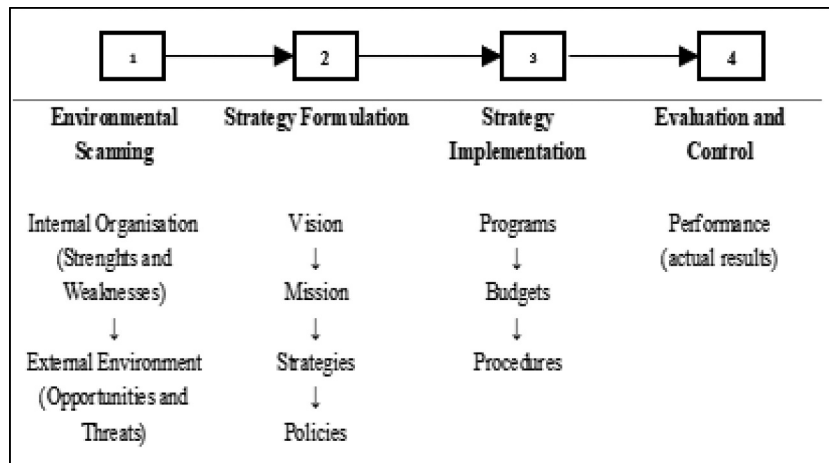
1

2

3

4

Environmental Scanning

Strategy Formulation

Strategy Implementation

Evaluation and Control

Internal Organisation (Strenghts and Weaknesses)
↓
External Environment (Opportunities and Threats)

Vision
↓
Mission
↓
Strategies
↓
Policies

Programs
↓
Budgets
↓
Procedures

Performance (actual results)